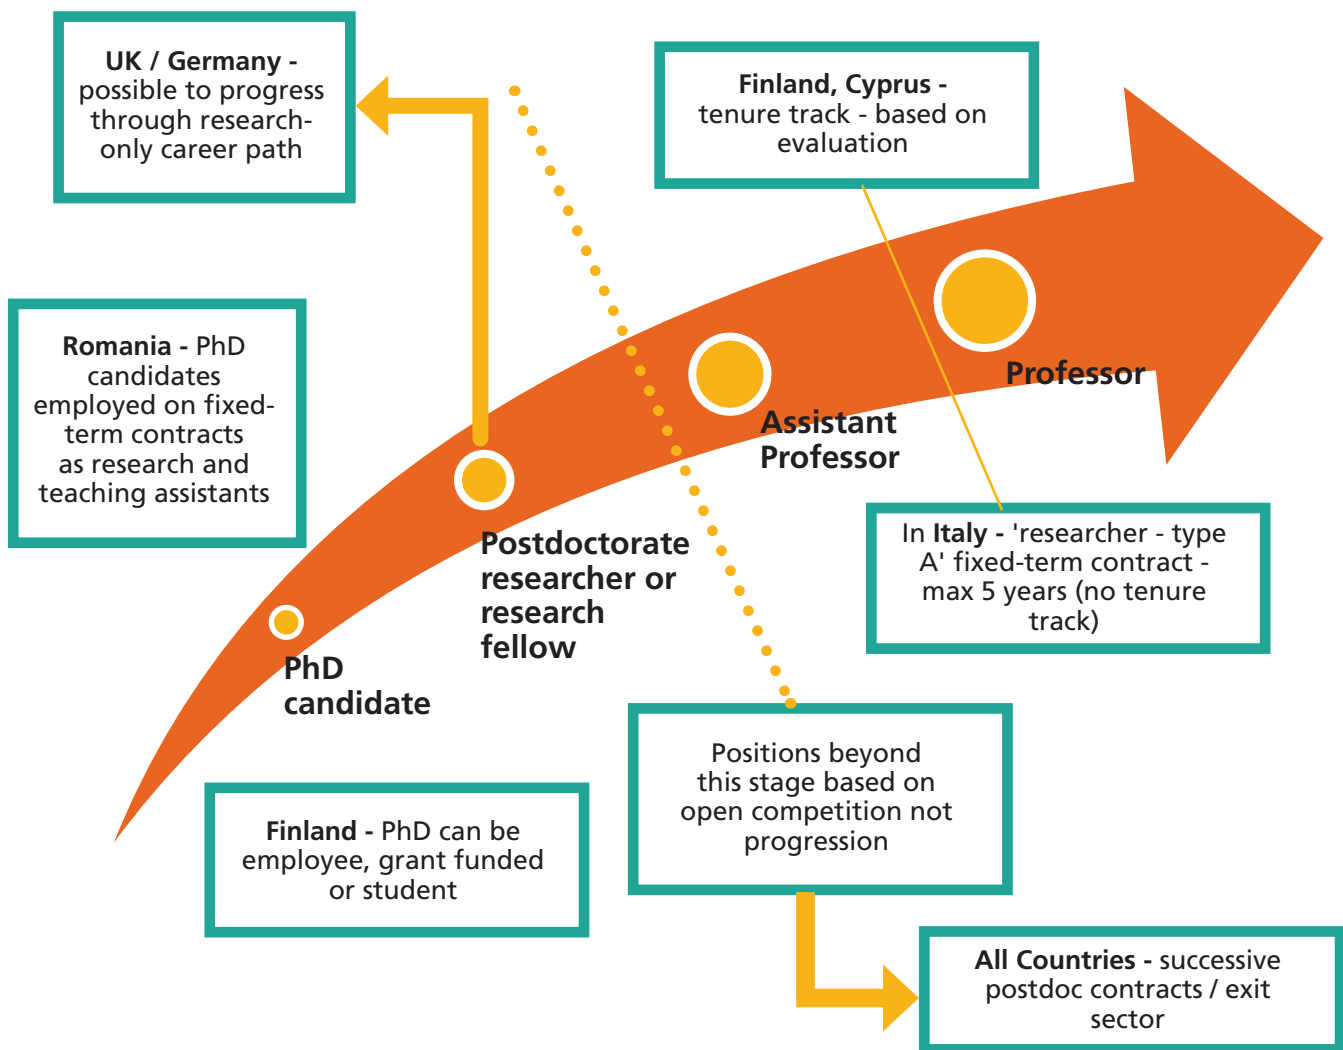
**UK / Germany -** possible to progress through research-only career path

**Finland, Cyprus -** tenure track - based on evaluation

**Romania -** PhD candidates employed on fixed-term contracts as research and teaching assistants

Professor

Assistant Professor

Postdoctorate researcher or research fellow

PhD candidate

In **Italy -** 'researcher - type A' fixed-term contract - max 5 years (no tenure track)

Positions beyond this stage based on open competition not progression

**Finland -** PhD can be employee, grant funded or student

**All Countries -** successive postdoc contracts / exit sector